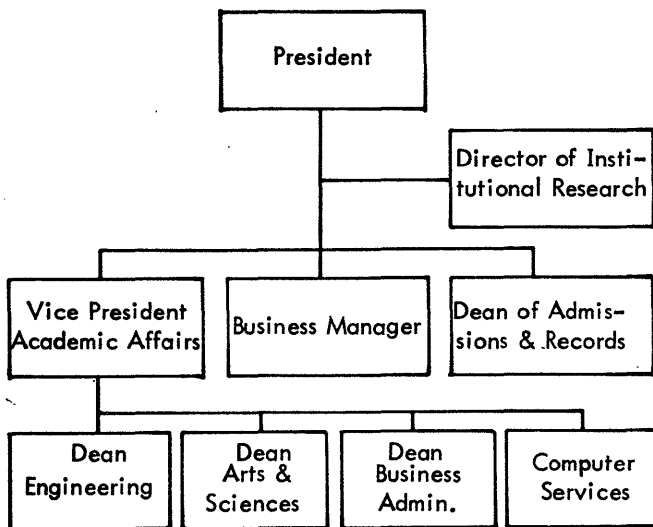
President

Director of Institutional Research

Vice President Academic Affairs

Business Manager

Dean of Admissions & Records

Dean Engineering

Dean Arts & Sciences

Dean Business Admin.

Computer Services